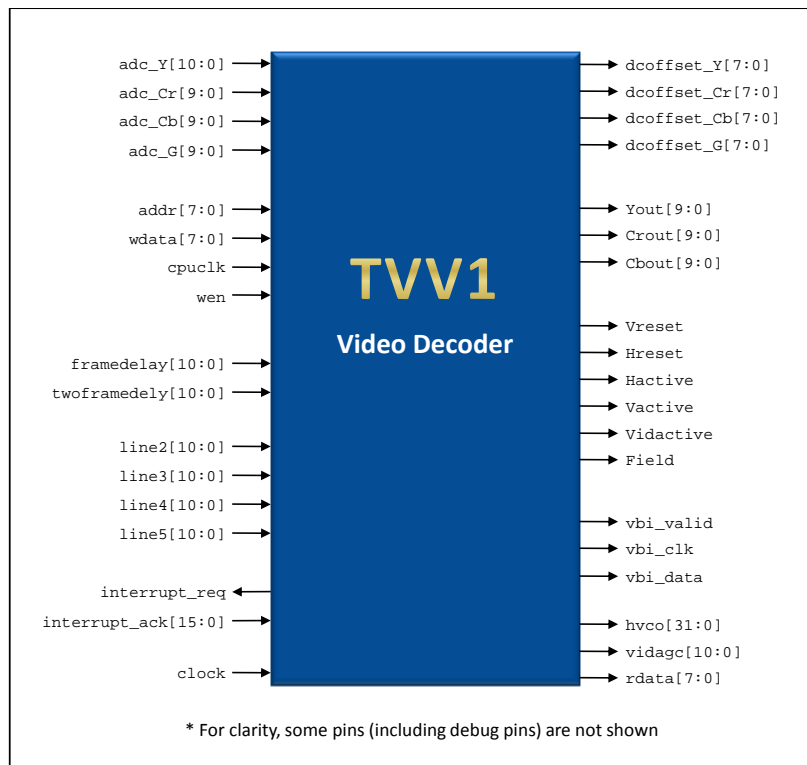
adc_Y[10:0]
adc_Cr[9:0]
adc_Cb[9:0]
adc_G[9:0]

addr[7:0]
wdata[7:0]
cpuclk
wen

framedelay[10:0]
twoframedely[10:0]

line2[10:0]
line3[10:0]
line4[10:0]
line5[10:0]

interrupt_req
interrupt_ack[15:0]

clock

TVV1

Video Decoder

dcoffset_Y[7:0]
dcoffset_Cr[7:0]
dcoffset_Cb[7:0]
dcoffset_G[7:0]

Yout[9:0]
Crout[9:0]
Cbout[9:0]

Vreset
Hreset
Hactive
Vactive
Vidactive
Field

vbi_valid
vbi_clk
vbi_data

hvco[31:0]
vidagc[10:0]
rdata[7:0]

* For clarity, some pins (including debug pins) are not shown